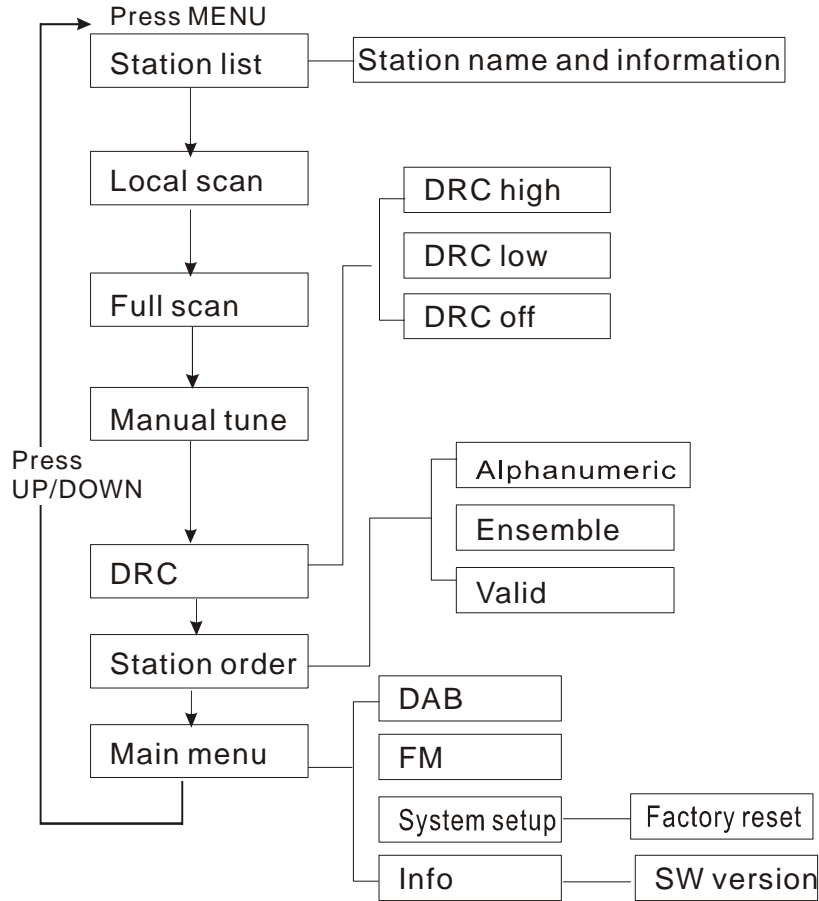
Press MENU

Station list

Station name and information

Local scan

Full scan

DRC high

DRC low

DRC off

Manual tune

Press UP/DOWN

DRC

Alphanumeric

Ensemble

Valid

Station order

Main menu

DAB

FM

System setup

Factory reset

Info

SW version